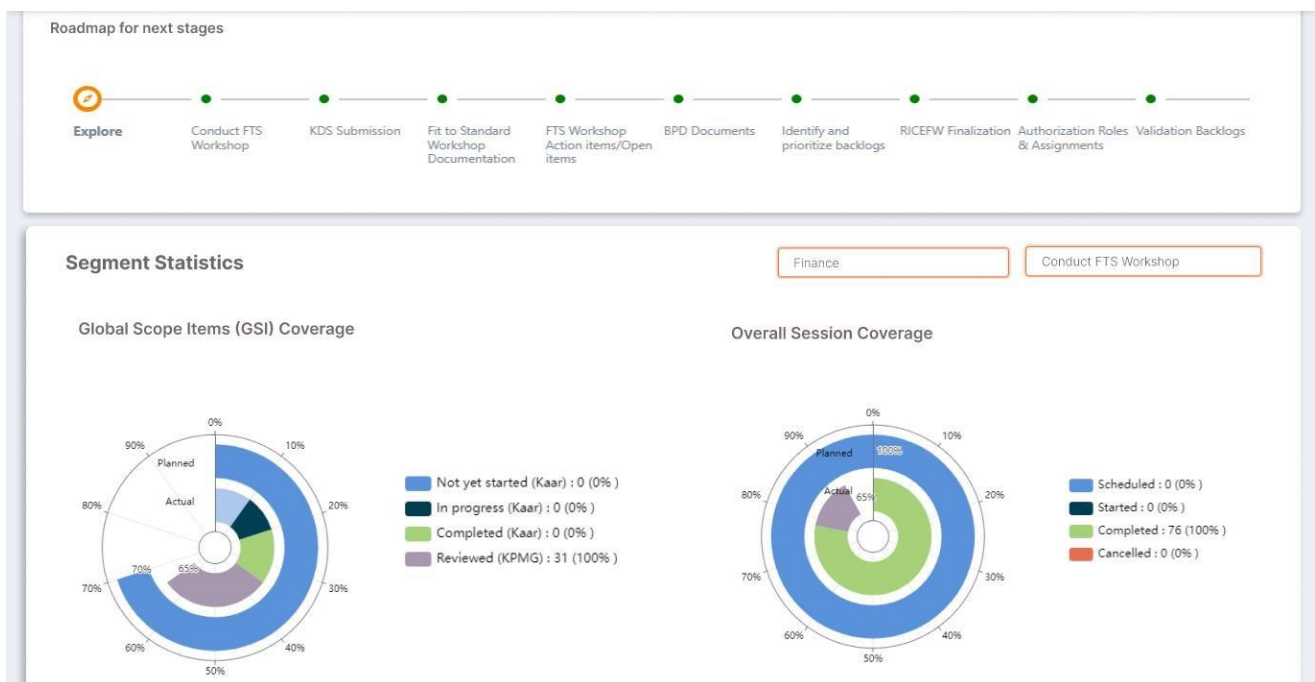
Roadmap for next stages

Explore

Conduct FTS Workshop

KDS Submission

Fit to Standard Workshop Documentation

FTS Workshop Action items/Open items

BPD Documents

Identify and prioritize backlogs

RICEFW Finalization

Authorization Roles & Assignments

Validation Backlogs

Segment Statistics

Finance

Conduct FTS Workshop

Global Scope Items (GSI) Coverage

0%
10%
20%
30%
40%
50%
60%
70%
80%
90%
Planned
Actual
70%
65%

Not yet started (Kaar) : 0 (0% )
In progress (Kaar) : 0 (0% )
Completed (Kaar) : 0 (0% )
Reviewed (KPMG) : 31 (100% )

Overall Session Coverage

0%
10%
20%
30%
40%
50%
60%
70%
80%
90%
Planned
100%
Actual
65%

Scheduled : 0 (0% )
Started : 0 (0% )
Completed : 76 (100% )
Cancelled : 0 (0% )